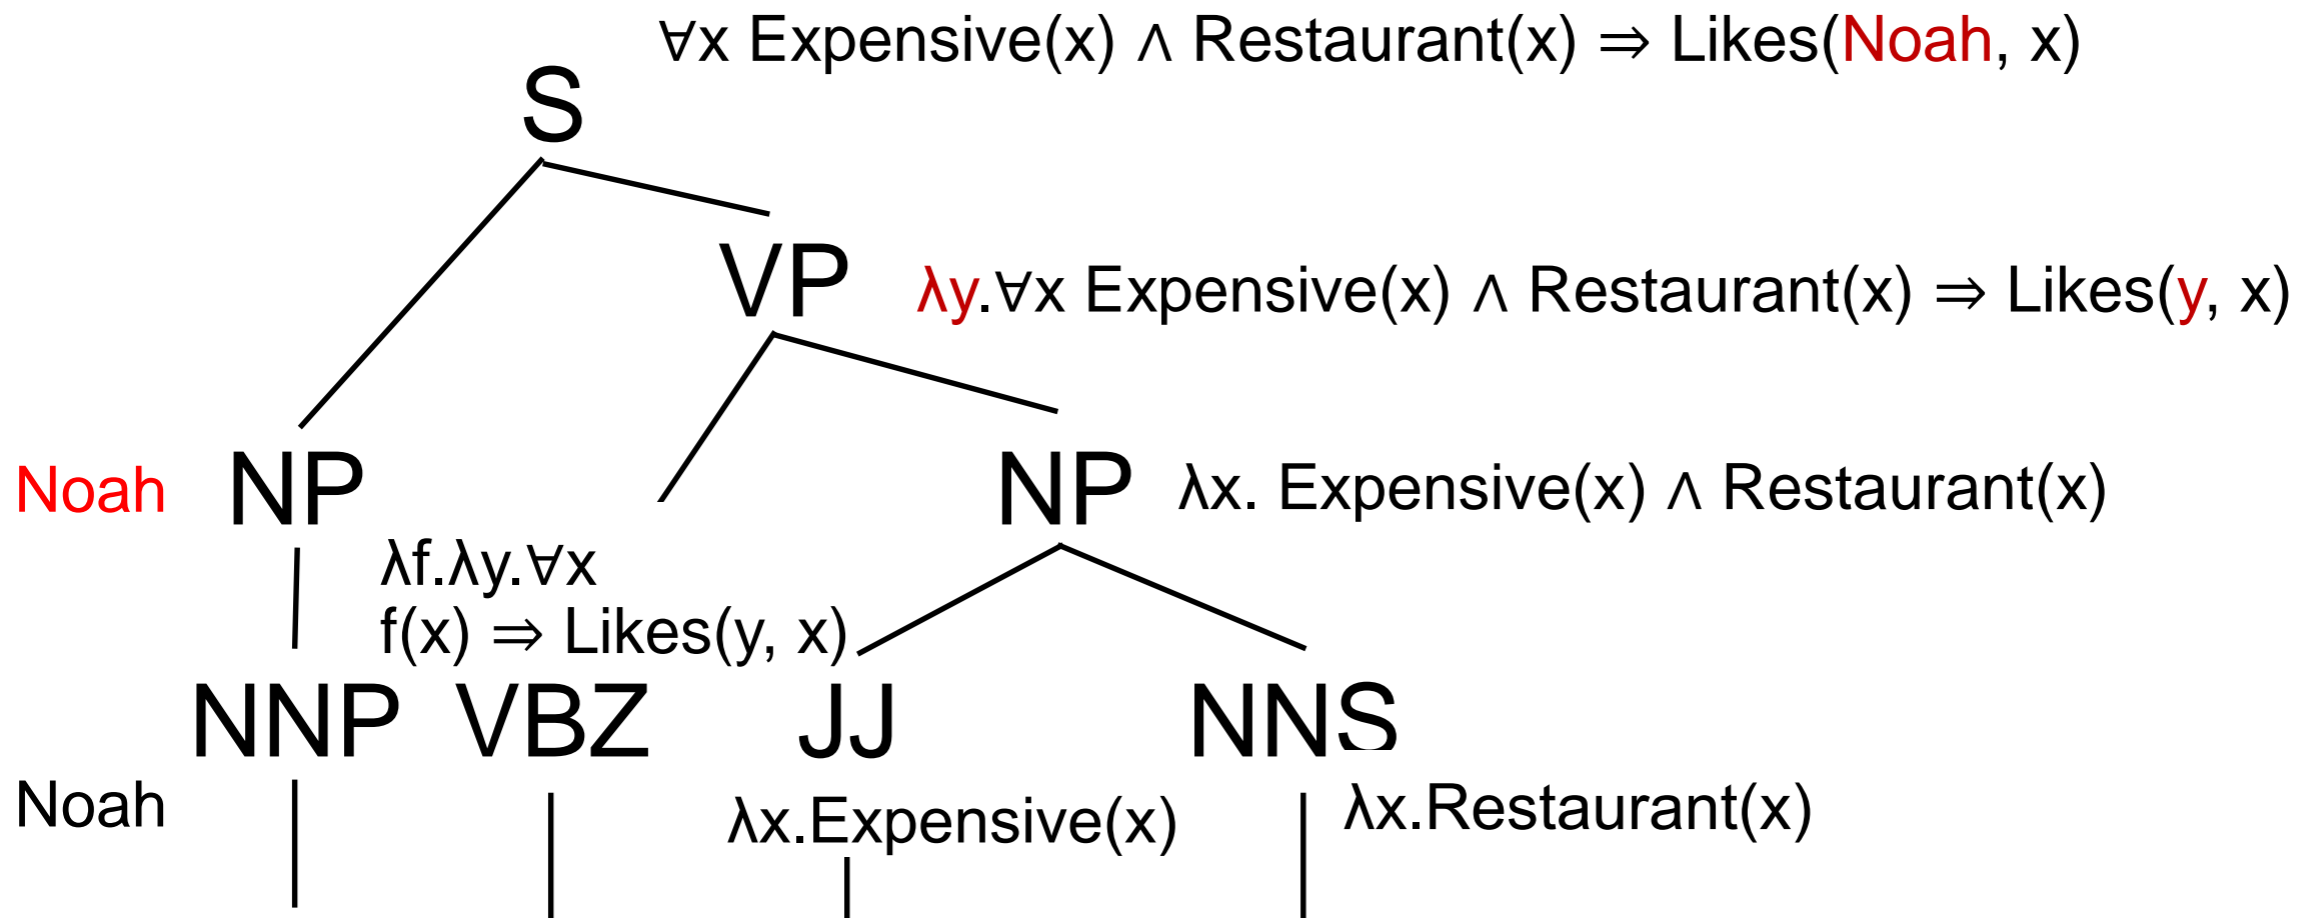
$\forall x$ Expensive(x) $\wedge$ Restaurant(x) $\Rightarrow$ Likes(Noah, x)

S

VP

$\lambda y.\forall x$ Expensive(x) $\wedge$ Restaurant(x) $\Rightarrow$ Likes(y, x)

Noah

NP

NP

$\lambda x.$ Expensive(x) $\wedge$ Restaurant(x)

$\lambda f.\lambda y.\forall x$
f(x) $\Rightarrow$ Likes(y, x)

NNP

VBZ

JJ

NNS

Noah

$\lambda x.$Expensive(x)

$\lambda x.$Restaurant(x)